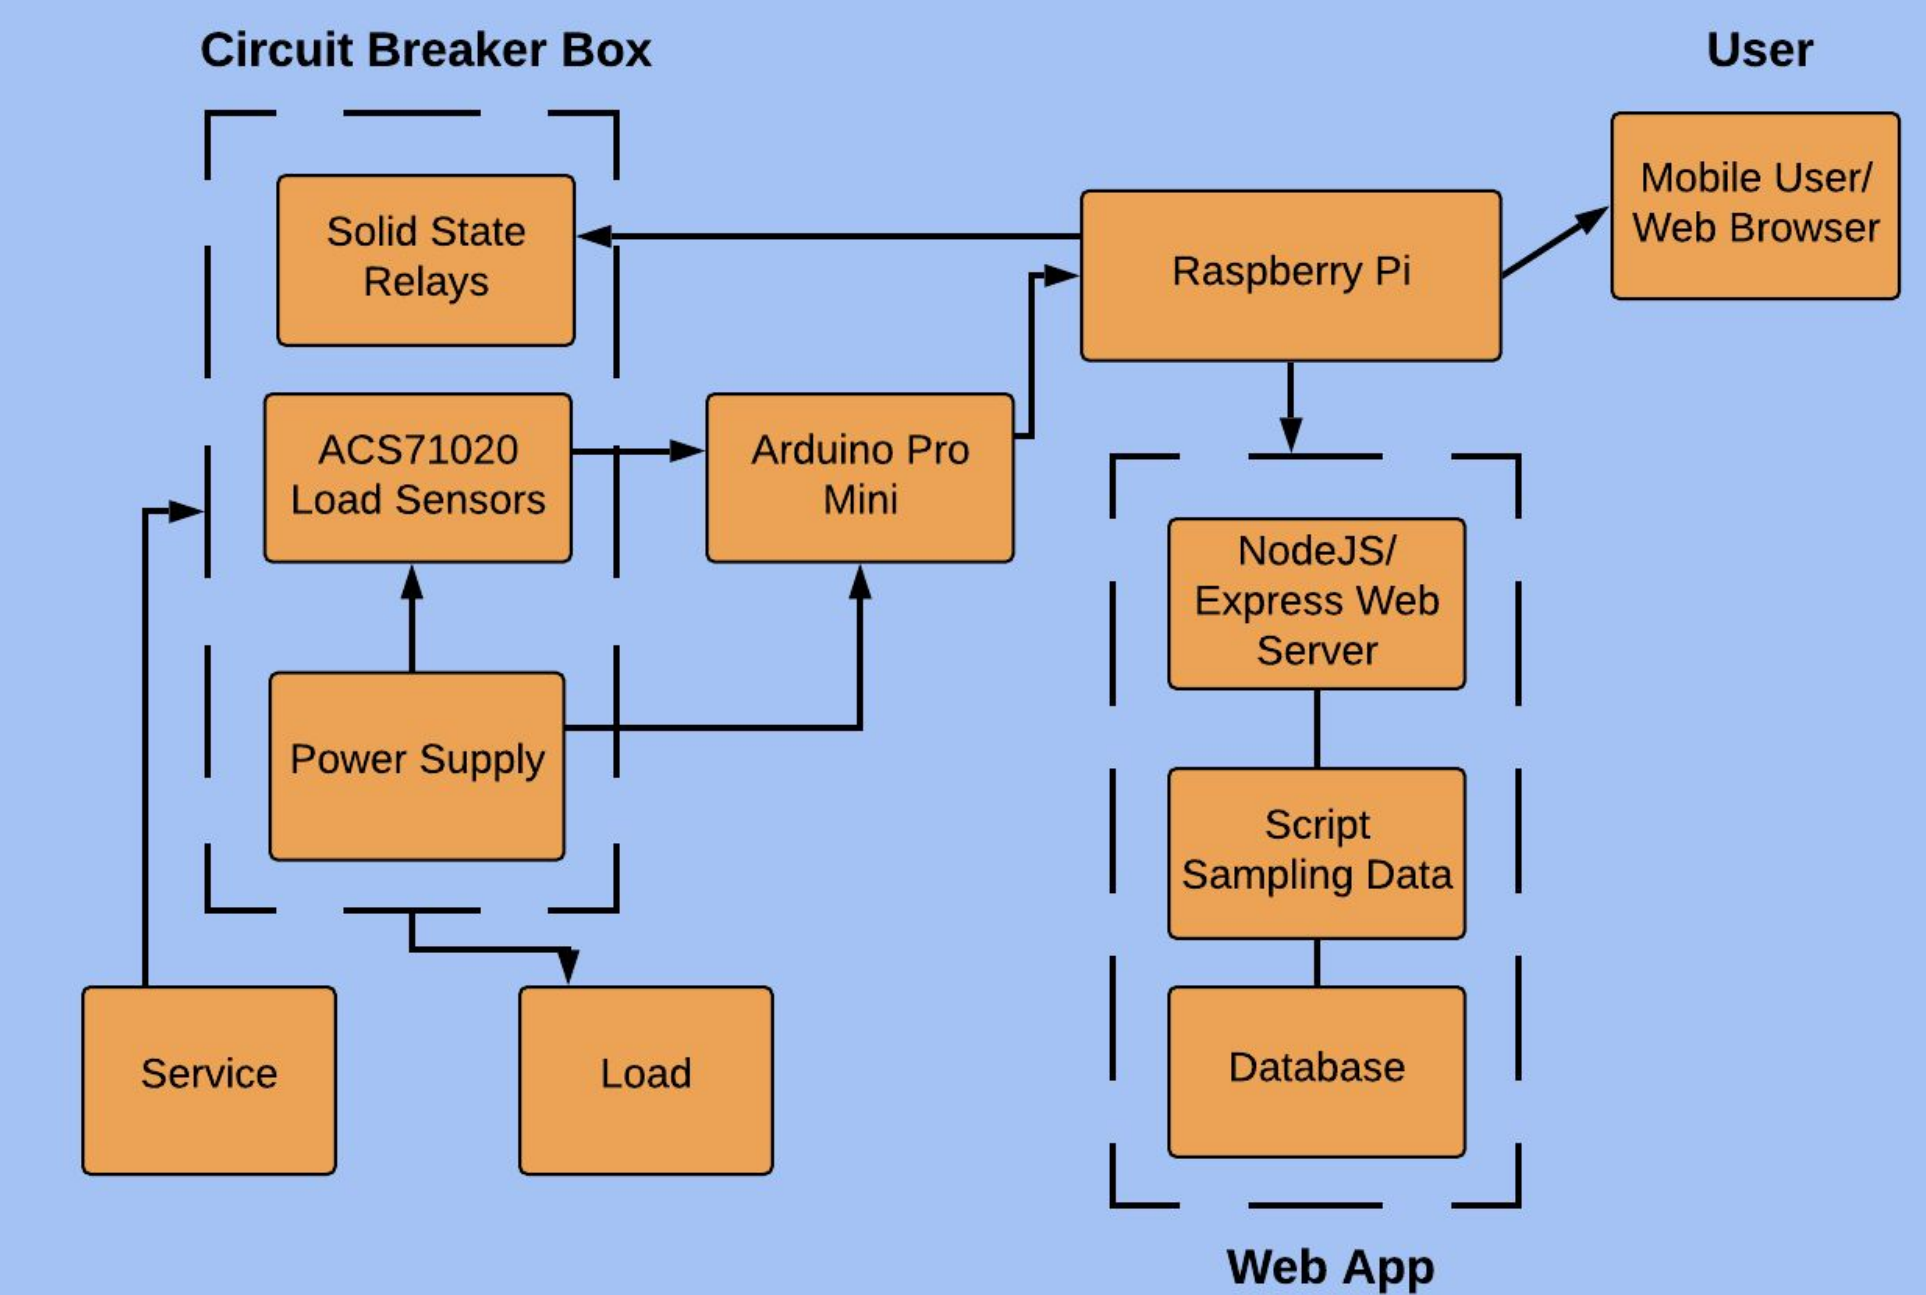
Circuit Breaker Box

User

Solid State Relays

Raspberry Pi

Mobile User/ Web Browser

ACS71020 Load Sensors

Arduino Pro Mini

NodeJS/ Express Web Server

Power Supply

Script Sampling Data

Service

Load

Database

Web App